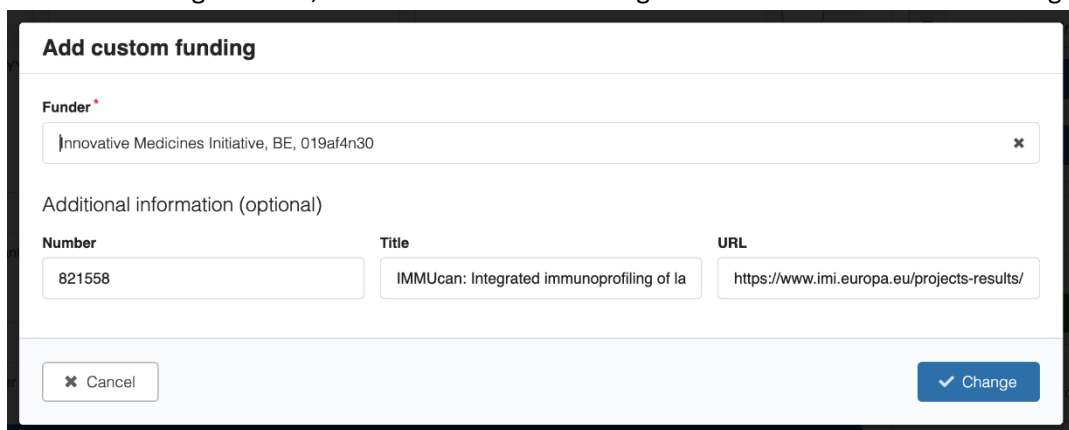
Add custom funding

Funder *

Innovative Medicines Initiative, BE, 019af4n30

Additional information (optional)

Number

821558

Title

IMMUcan: Integrated immunoprofiling of la

URL

https://www.imi.europa.eu/projects-results/

Cancel

Change